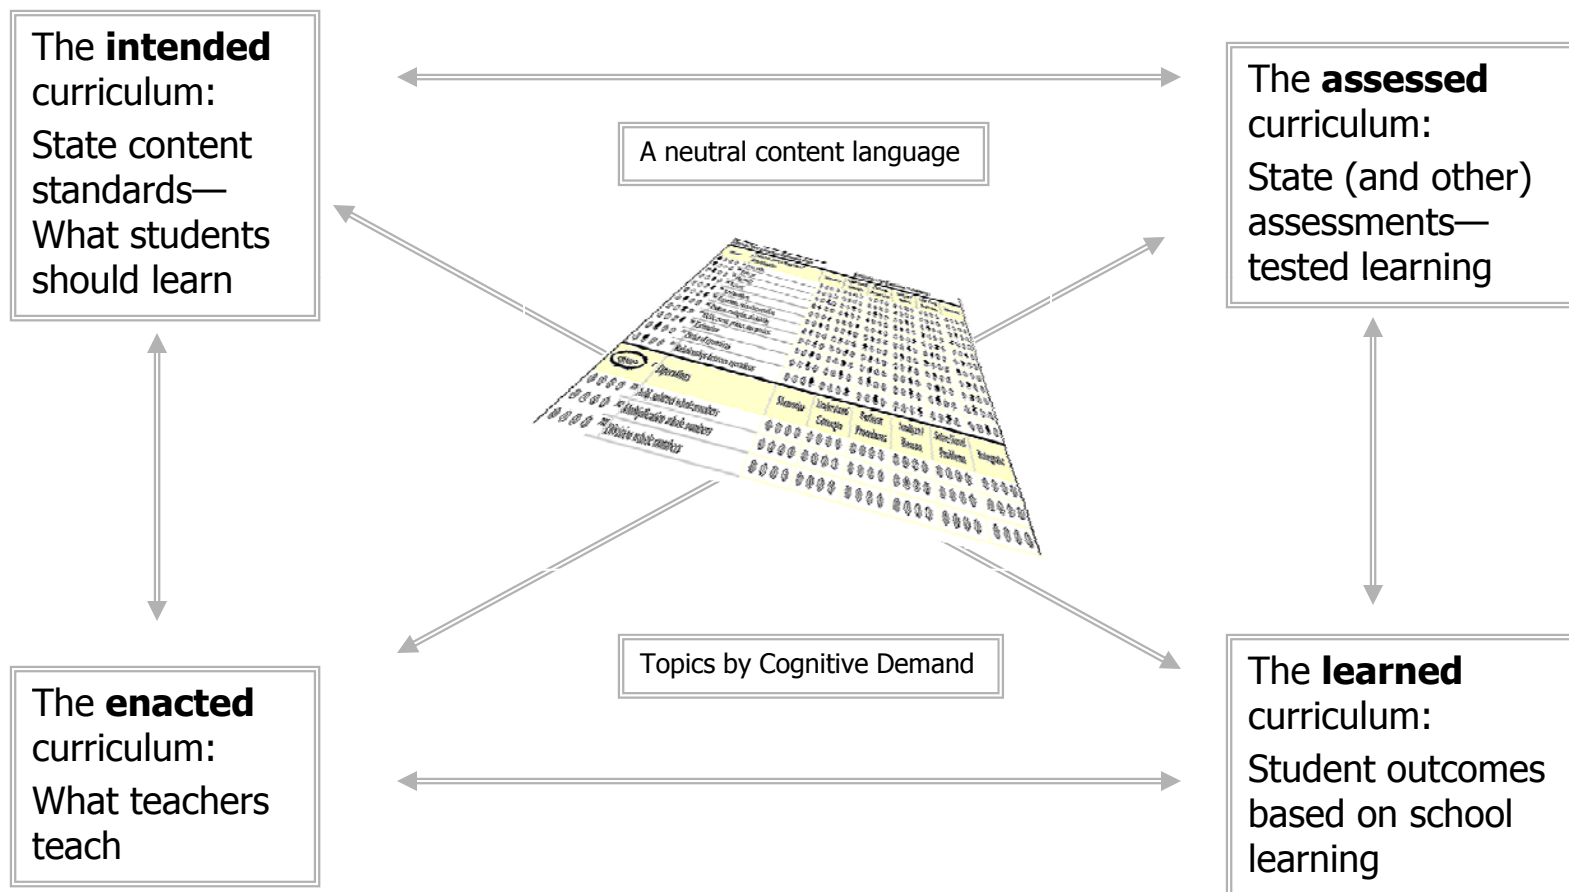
The **intended** curriculum:
State content standards—What students should learn

A neutral content language

The **assessed** curriculum:
State (and other) assessments—tested learning

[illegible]

Topics by Cognitive Demand

The **enacted** curriculum:
What teachers teach

The **learned** curriculum:
Student outcomes based on school learning